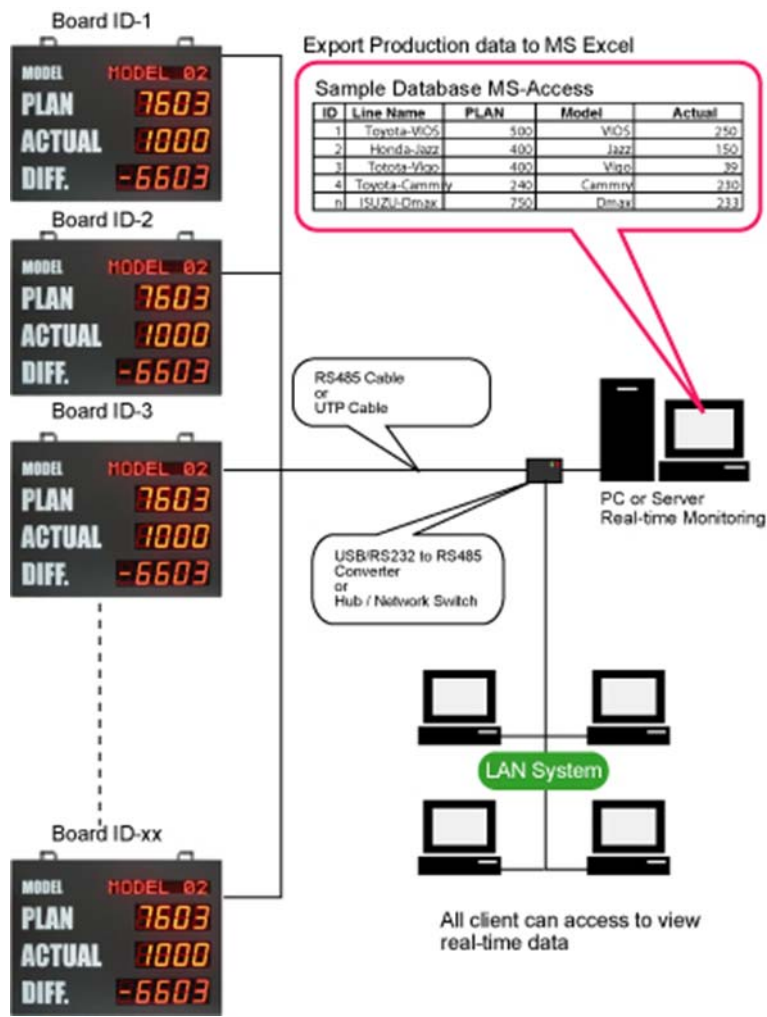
Board ID-1

MODEL MODEL 02
PLAN 7603
ACTUAL 1000
DIFF. -6603

Export Production data to MS Excel

Sample Database MS-Access

| ID | Line Name | PLAN | Model | Actual |
|---|---|---|---|---|
| 1 | Toyota-VIOS | 500 | VIOS | 250 |
| 2 | Honda-Jazz | 400 | Jazz | 150 |
| 3 | Totota-Vigo | 400 | Vigo | 39 |
| 4 | Toyota-Cammry | 240 | Cammry | 230 |
| n | ISUZU-Dmax | 750 | Dmax | 233 |

Board ID-2

MODEL MODEL 02
PLAN 7603
ACTUAL 1000
DIFF. -6603

RS485 Cable or UTP Cable

Board ID-3

MODEL MODEL 02
PLAN 7603
ACTUAL 1000
DIFF. -6603

PC or Server
Real-time Monitoring

USB/RS232 to RS485 Converter or Hub / Network Switch

LAN System

Board ID-xx

MODEL MODEL 02
PLAN 7603
ACTUAL 1000
DIFF. -6603

All client can access to view real-time data